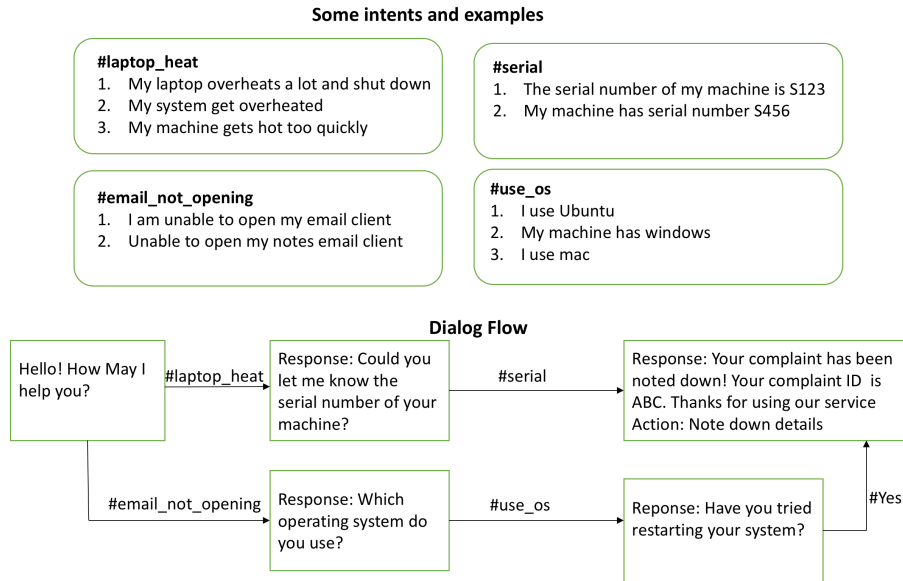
Some intents and examples

#laptop_heat
1. My laptop overheats a lot and shut down
2. My system get overheated
3. My machine gets hot too quickly

#serial
1. The serial number of my machine is S123
2. My machine has serial number S456

#email_not_opening
1. I am unable to open my email client
2. Unable to open my notes email client

#use_os
1. I use Ubuntu
2. My machine has windows
3. I use mac

Dialog Flow

Hello! How May I help you?

#laptop_heat

Response: Could you let me know the serial number of your machine?

#serial

Response: Your complaint has been noted down! Your complaint ID is ABC. Thanks for using our service
Action: Note down details

#email_not_opening

Response: Which operating system do you use?

#use_os

Reponse: Have you tried restarting your system?

#Yes